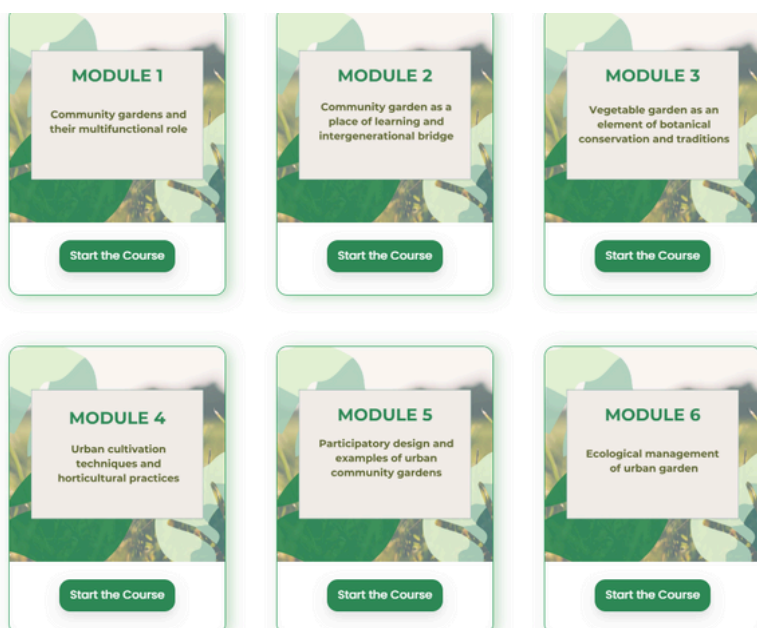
MODULE 1

Community gardens and their multifunctional role

Start the Course

MODULE 2

Community garden as a place of learning and intergenerational bridge

Start the Course

MODULE 3

Vegetable garden as an element of botanical conservation and traditions

Start the Course

MODULE 4

Urban cultivation techniques and horticultural practices

Start the Course

MODULE 5

Participatory design and examples of urban community gardens

Start the Course

MODULE 6

Ecological management of urban garden

Start the Course